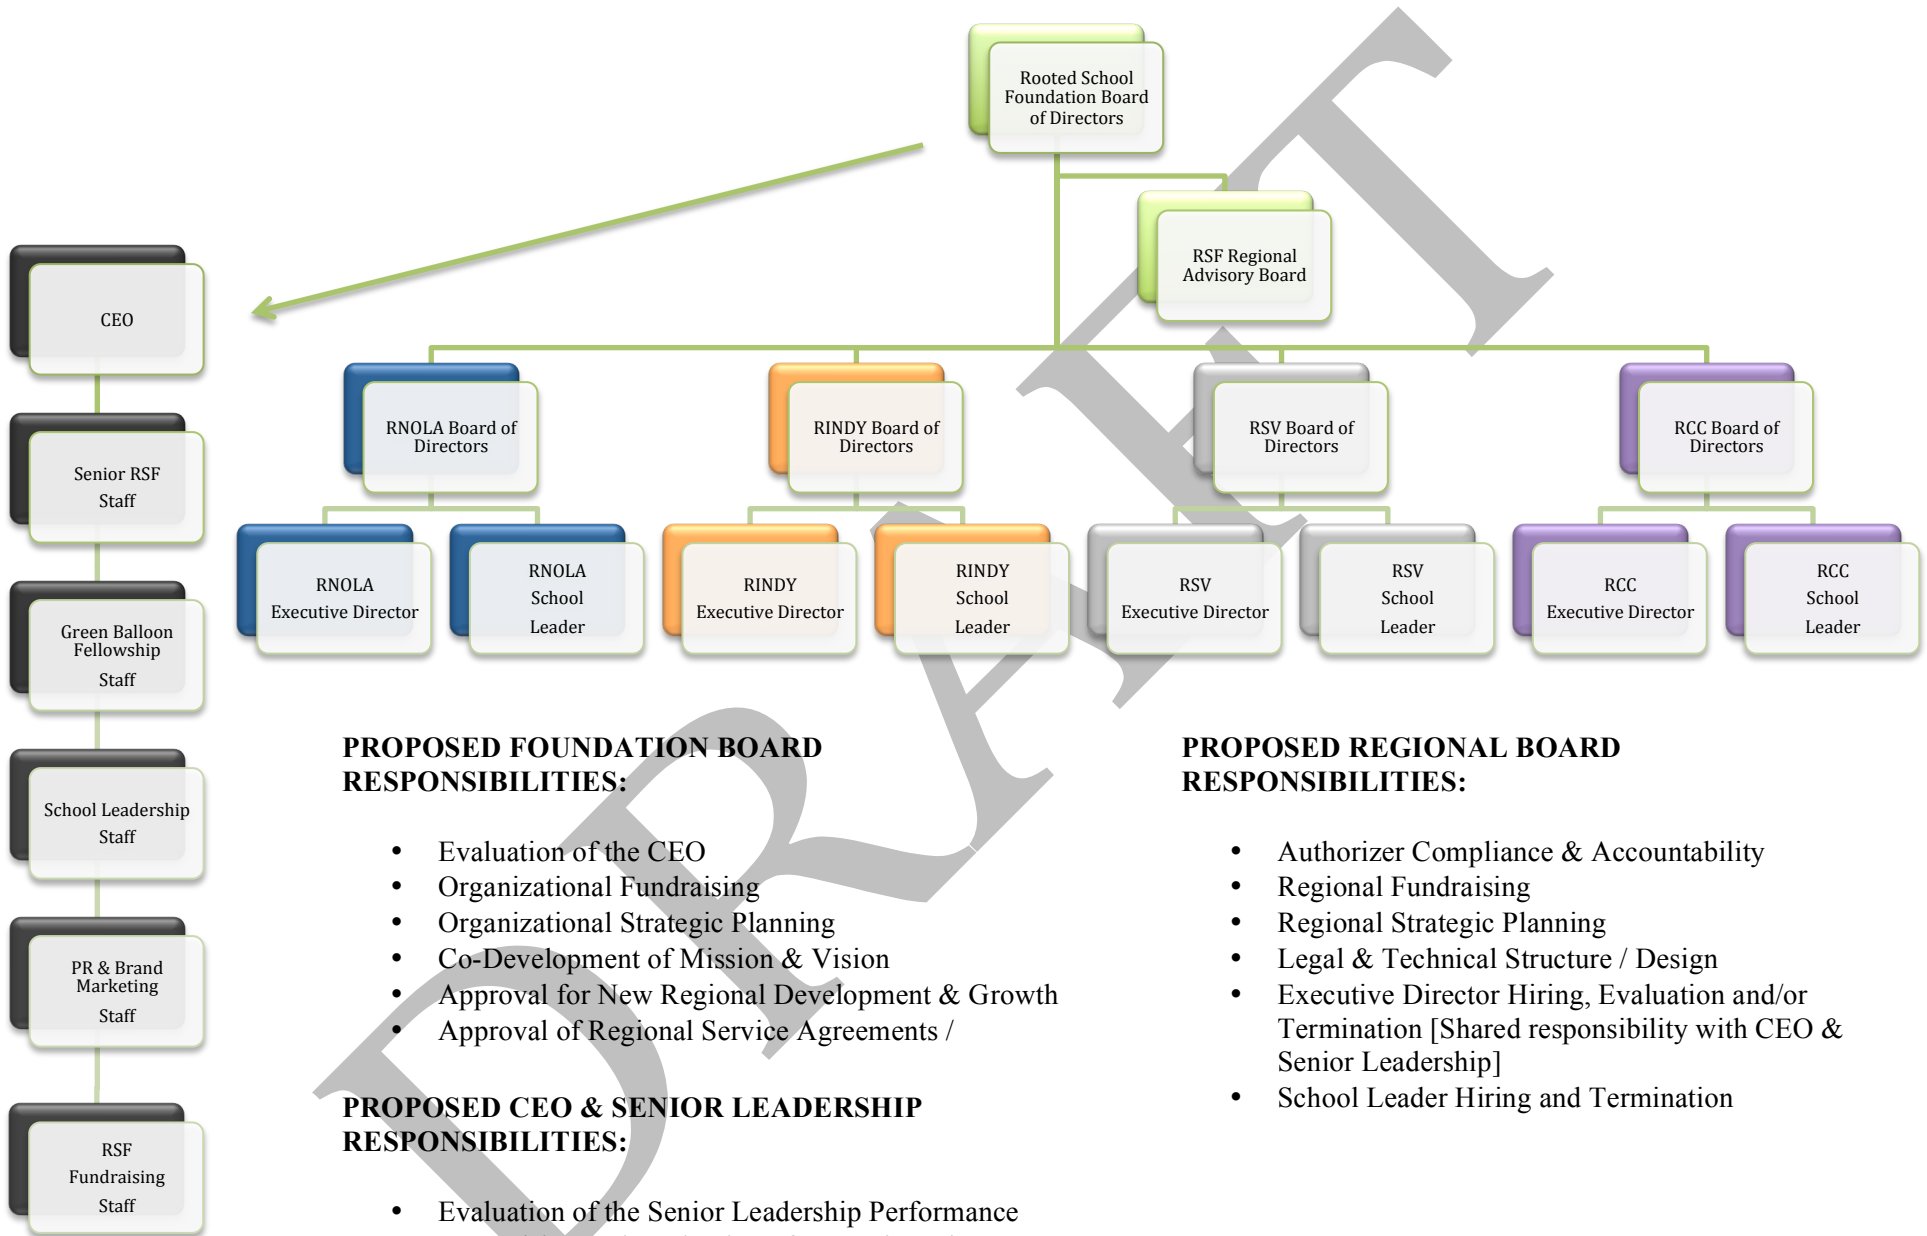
Rooted School Foundation Board of Directors

RSF Regional Advisory Board

CEO

Senior RSF Staff

Green Balloon Fellowship Staff

School Leadership Staff

PR & Brand Marketing Staff

RSF Fundraising Staff

RNOLA Board of Directors

RINDY Board of Directors

RSV Board of Directors

RCC Board of Directors

RNOLA Executive Director

RNOLA School Leader

RINDY Executive Director

RINDY School Leader

RSV Executive Director

RSV School Leader

RCC Executive Director

RCC School Leader

DRAFT

PROPOSED FOUNDATION BOARD RESPONSIBILITIES:

- Evaluation of the CEO
- Organizational Fundraising
- Organizational Strategic Planning
- Co-Development of Mission & Vision
- Approval for New Regional Development & Growth
- Approval of Regional Service Agreements /

PROPOSED CEO & SENIOR LEADERSHIP RESPONSIBILITIES:

- Evaluation of the Senior Leadership Performance

PROPOSED REGIONAL BOARD RESPONSIBILITIES:

- Authorizer Compliance & Accountability
- Regional Fundraising
- Regional Strategic Planning
- Legal & Technical Structure / Design
- Executive Director Hiring, Evaluation and/or Termination [Shared responsibility with CEO & Senior Leadership]
- School Leader Hiring and Termination